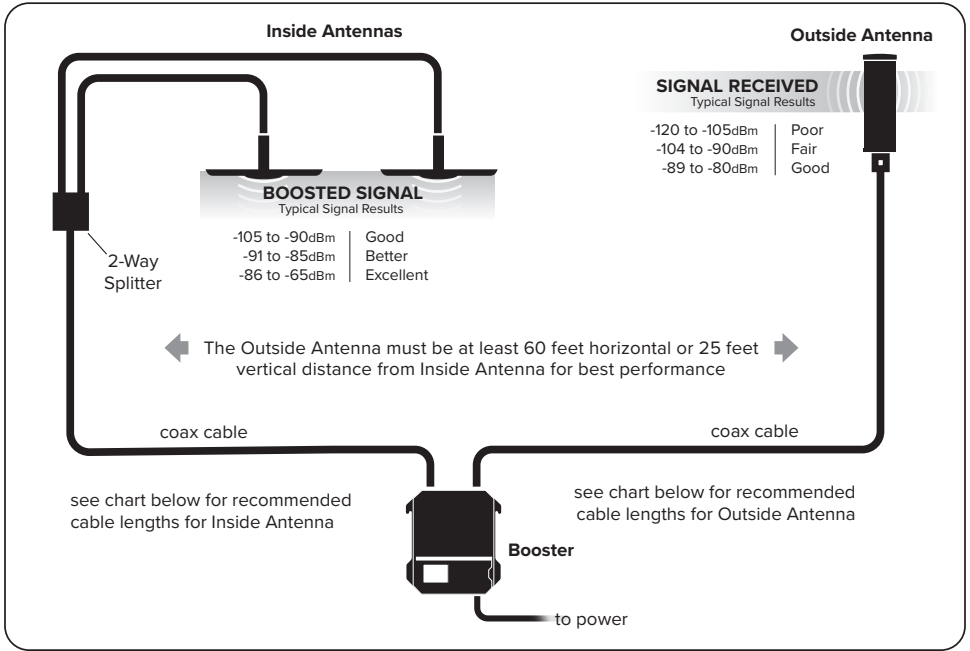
Inside Antennas

Outside Antenna

SIGNAL RECEIVED
Typical Signal Results

| | |
|---|---|
| -120 to -105dBm | Poor |
| -104 to -90dBm | Fair |
| -89 to -80dBm | Good |

BOOSTED SIGNAL
Typical Signal Results

| | |
|---|---|
| -105 to -90dBm | Good |
| -91 to -85dBm | Better |
| -86 to -65dBm | Excellent |

2-Way Splitter

The Outside Antenna must be at least 60 feet horizontal or 25 feet vertical distance from Inside Antenna for best performance

coax cable

coax cable

see chart below for recommended cable lengths for Inside Antenna

see chart below for recommended cable lengths for Outside Antenna

Booster

to power